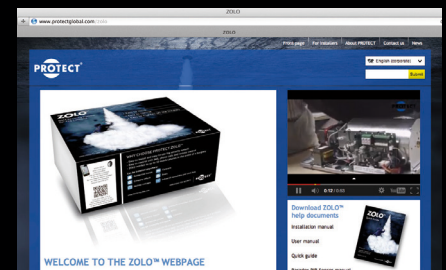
ZOLO

www.protectglobal.com/zolo

ZOLO

Front page | For installers | About PROTECT | Contact us | News

PROTECT

English (Global site)

Submit

ZOLO

WHY CHOOSE PROTECT ZOLO?

PROTECT

0:12 / 0:55

Download ZOLO™ help documents

Installation manual

User manual

Quick guide

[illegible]

WELCOME TO THE ZOLO™ WEBPAGE